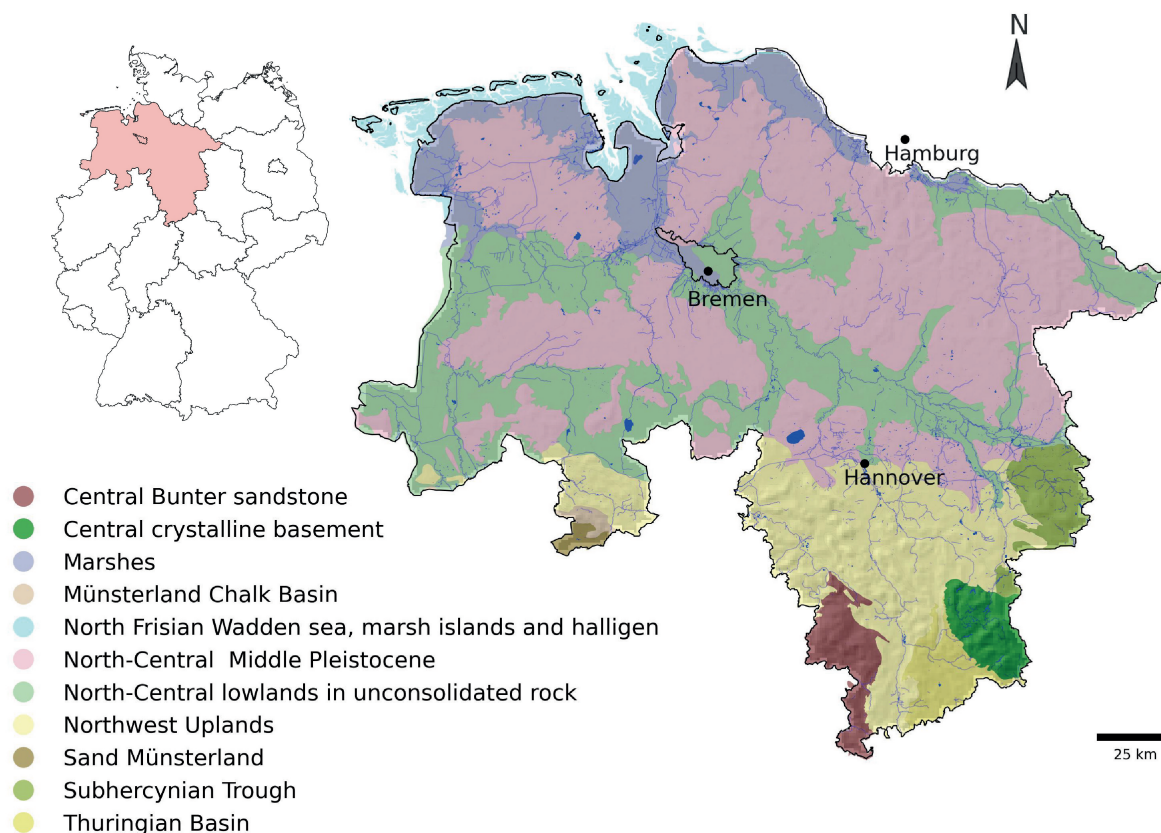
N

Hamburg

Bremen

Hannover

Central Bunter sandstone
Central crystalline basement
Marshes
Münsterland Chalk Basin
North Frisian Wadden sea, marsh islands and halligen
North-Central Middle Pleistocene
North-Central lowlands in unconsolidated rock
Northwest Uplands
Sand Münsterland
Subhercynian Trough
Thuringian Basin

25 km